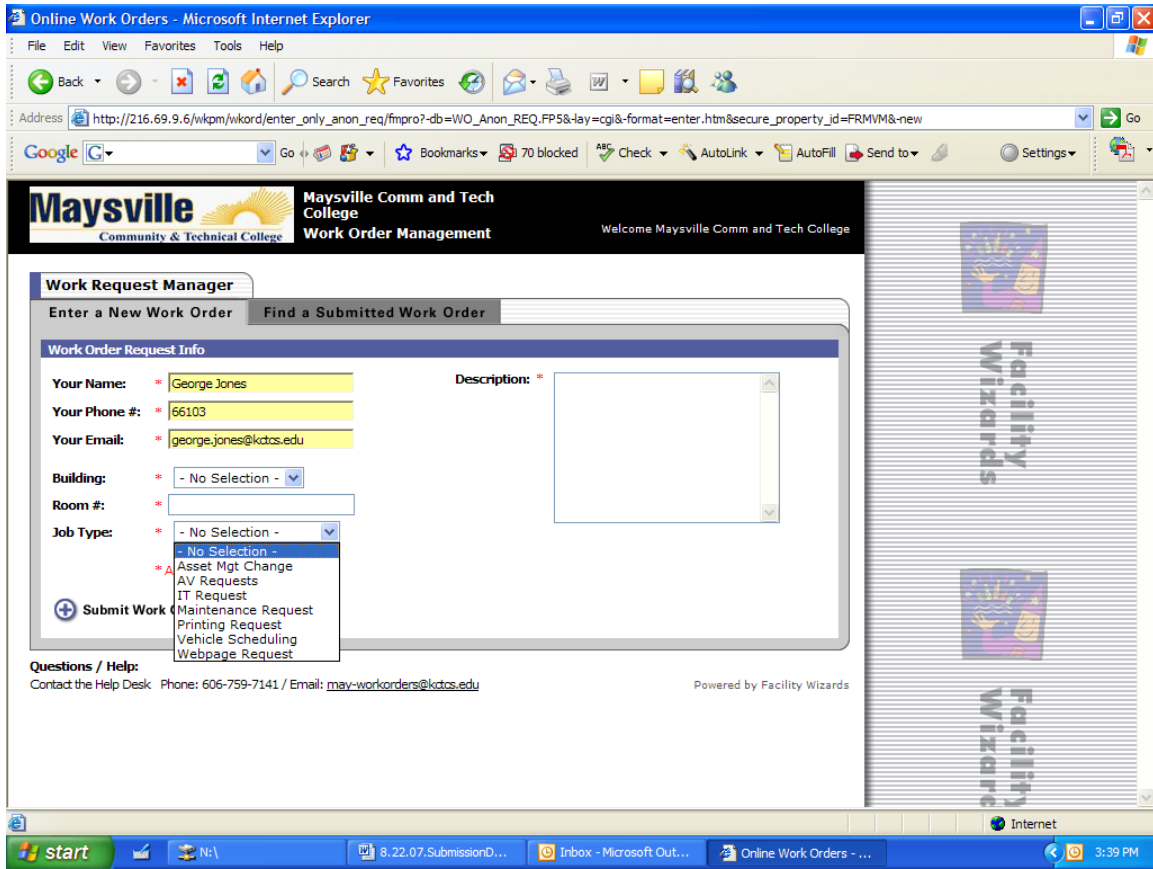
Online Work Orders - Microsoft Internet Explorer

File Edit View Favorites Tools Help

Back Search Favorites

Address http://216.69.9.6/wkpm/wkord/enter_only_anon_req/fmpro?-db=WO_Anon_REQ.FP5&-lay=cgi&-format=enter.htm&secure_property_id=FRMVM&-new Go

Google G Go Bookmarks 70 blocked Check AutoLink AutoFill Send to Settings

Maysville Community & Technical College

Maysville Comm and Tech College
Work Order Management

Welcome Maysville Comm and Tech College

Work Request Manager

Enter a New Work Order | Find a Submitted Work Order

Work Order Request Info

Your Name: * George Jones
Your Phone #: * 66103
Your Email: * george.jones@kctcs.edu

Building: * - No Selection -
Room #: *
Job Type: * - No Selection -

- No Selection -
Asset Mgt Change
AV Requests
IT Request
Maintenance Request
Printing Request
Vehicle Scheduling
Webpage Request

Description: *

* A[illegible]

Submit Work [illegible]

Questions / Help:
Contact the Help Desk Phone: 606-759-7141 / Email: may-workorders@kctcs.edu

Powered by Facility Wizards

Facility Wizards

Facility Wizards

Internet

start N:\ 8.22.07.SubmissionD... Inbox - Microsoft Out... Online Work Orders - ... 3:39 PM